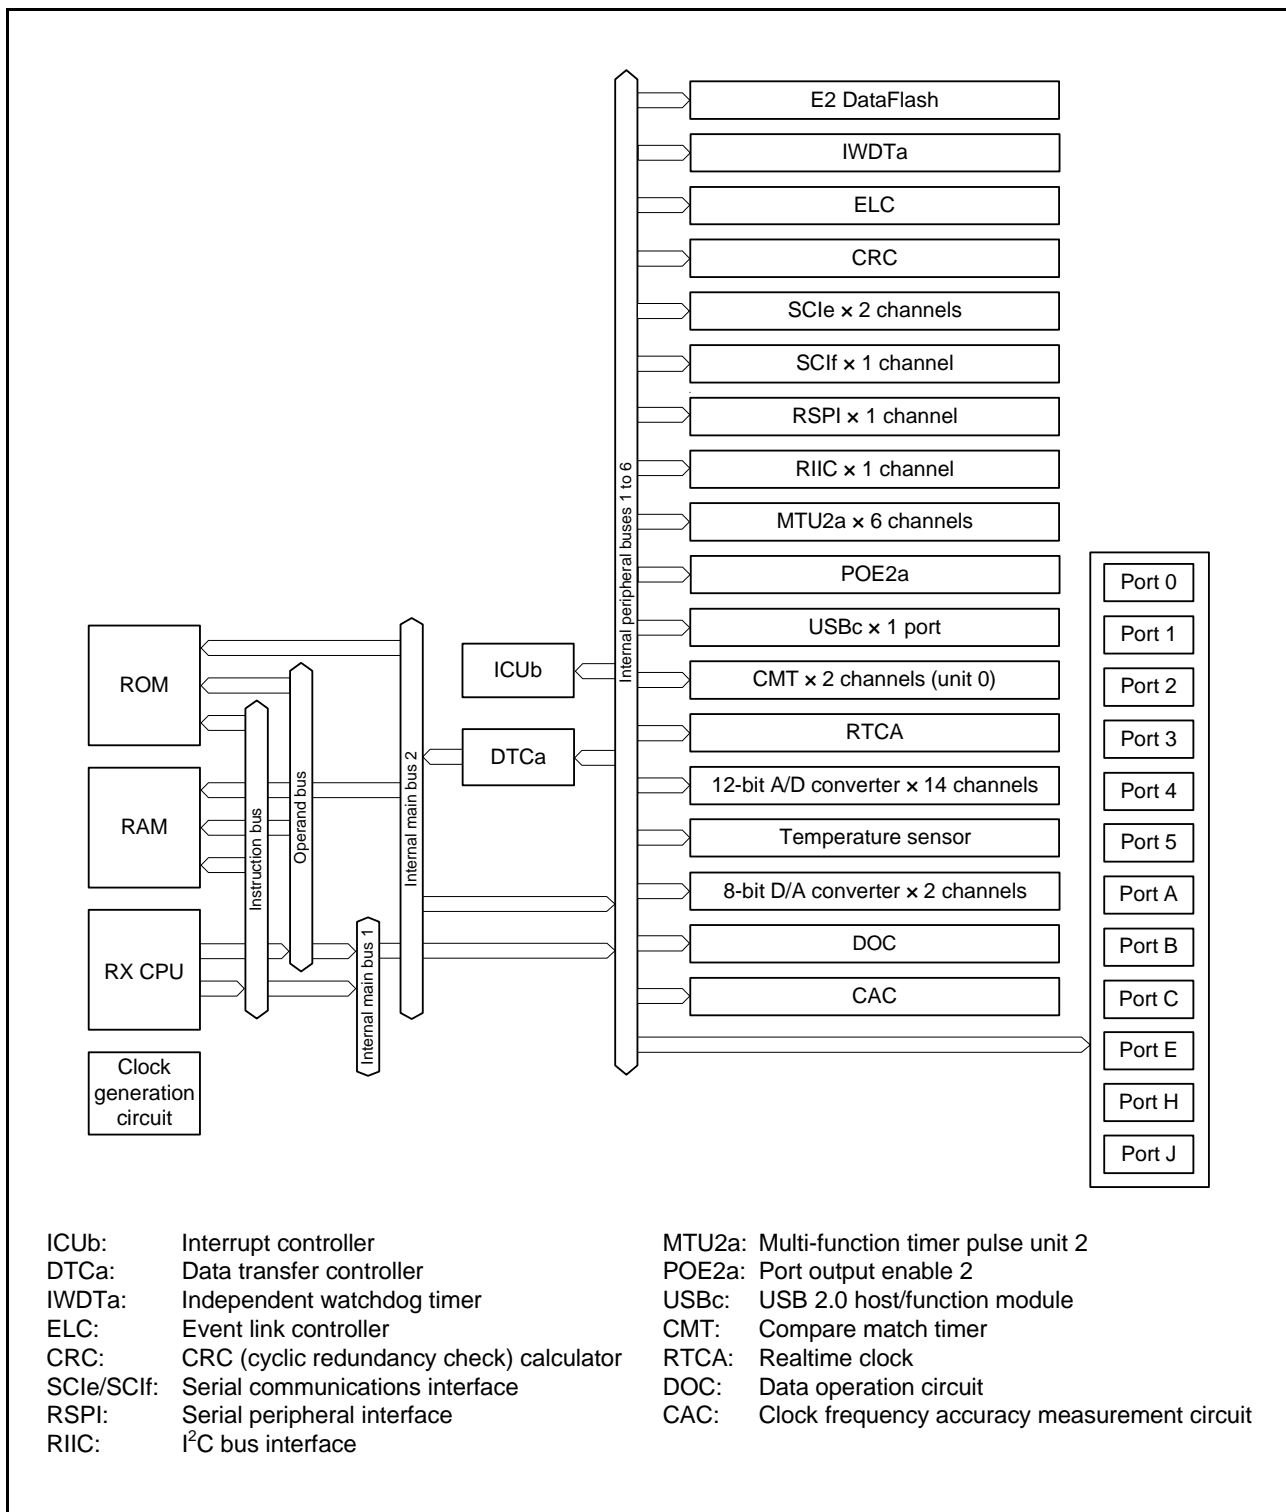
E2 DataFlash
IWDTa
ELC
CRC
SCIe × 2 channels
SCIf × 1 channel
RSPI × 1 channel
RIIC × 1 channel
MTU2a × 6 channels
POE2a
USBc × 1 port
CMT × 2 channels (unit 0)
RTCA
12-bit A/D converter × 14 channels
Temperature sensor
8-bit D/A converter × 2 channels
DOC
CAC

Internal peripheral buses 1 to 6

Port 0
Port 1
Port 2
Port 3
Port 4
Port 5
Port A
Port B
Port C
Port E
Port H
Port J

ICUb
DTCa

ROM
RAM
RX CPU
Clock generation circuit

Instruction bus
Operand bus
Internal main bus 2
Internal main bus 1

ICUb: Interrupt controller
DTCa: Data transfer controller
IWDTa: Independent watchdog timer
ELC: Event link controller
CRC: CRC (cyclic redundancy check) calculator
SCIe/SCIf: Serial communications interface
RSPI: Serial peripheral interface
RIIC: $I^2C$ bus interface

MTU2a: Multi-function timer pulse unit 2
POE2a: Port output enable 2
USBc: USB 2.0 host/function module
CMT: Compare match timer
RTCA: Realtime clock
DOC: Data operation circuit
CAC: Clock frequency accuracy measurement circuit